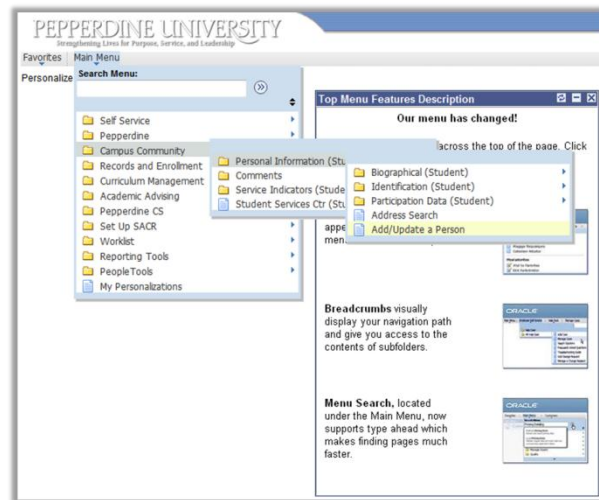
PEPPERDINE UNIVERSITY
Strengthening Lives for Purpose, Service, and Leadership

Favorites | Main Menu

Personalize

Search Menu:

Self Service
Pepperdine
Campus Community
Records and Enrollment
Curriculum Management
Academic Advising
Pepperdine CS
Set Up SACR
Worklist
Reporting Tools
PeopleTools
My Personalizations

Personal Information (Stu
Comments
Service Indicators (Stude
Student Services Ctr (Stu

Biographical (Student)
Identification (Student)
Participation Data (Student)
Address Search
Add/Update a Person

Top Menu Features Description

Our menu has changed!

across the top of the page. Click

appe
men

Breadcrumbs visually display your navigation path and give you access to the contents of subfolders.

ORACLE

Menu Search, located under the Main Menu, now supports type ahead which makes finding pages much faster.

ORACLE